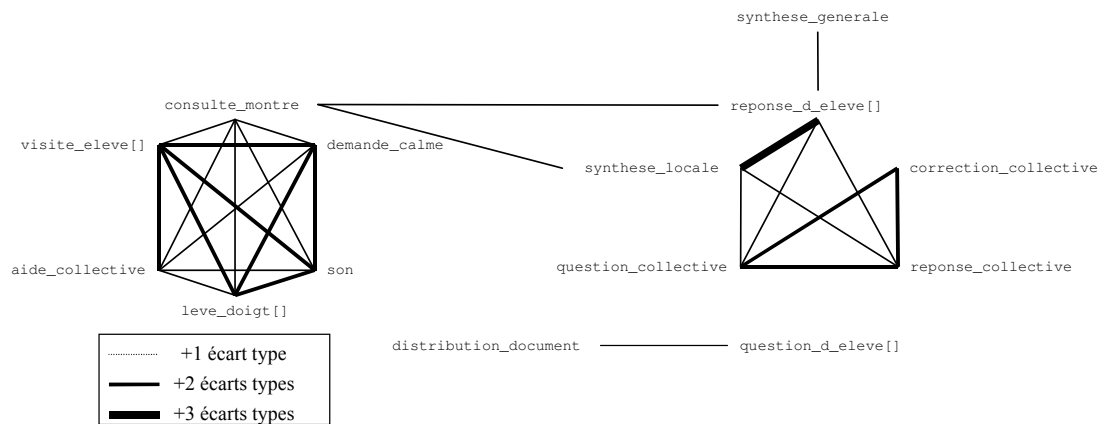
synthese_generale

consulte_montre

reponse_d_eleve[]

visite_eleve[]

demande_calme

synthese_locale

correction_collective

aide_collective

son

question_collective

reponse_collective

leve_doigt[]

distribution_document

question_d_eleve[]

+1 écart type

+2 écarts types

+3 écarts types